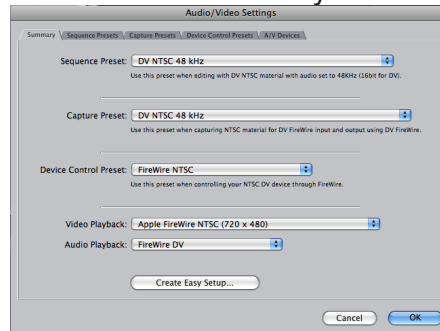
Audio/Video Settings

Summary | Sequence Presets | Capture Presets | Device Control Presets | A/V Devices

Sequence Preset: DV NTSC 48 kHz
Use this preset when editing with DV NTSC material with audio set to 48KHz (16bit for DV).

Capture Preset: DV NTSC 48 kHz
Use this preset when capturing NTSC material for DV FireWire input and output using DV FireWire.

Device Control Preset: FireWire NTSC
Use this preset when controlling your NTSC DV device through FireWire.

Video Playback: Apple FireWire NTSC (720 x 480)
Audio Playback: FireWire DV

Create Easy Setup...

Cancel
OK